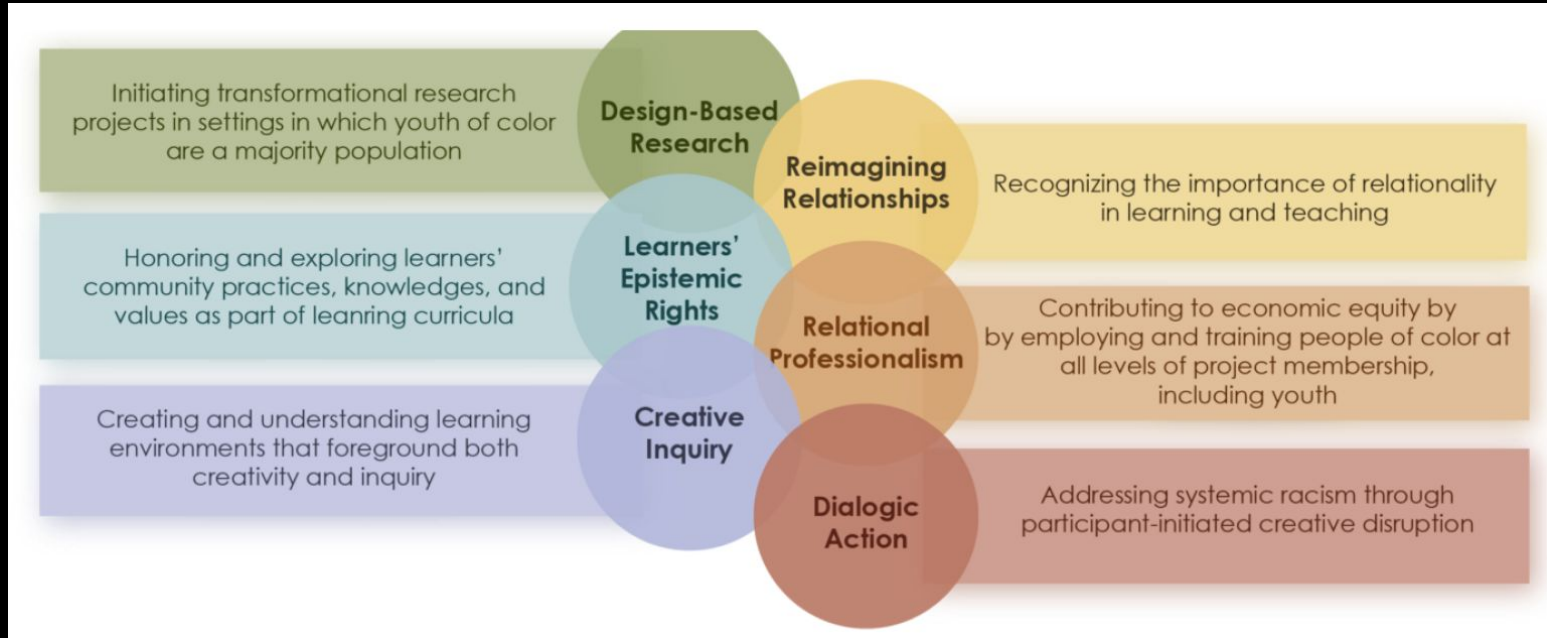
Initiating transformational research projects in settings in which youth of color are a majority population

Design-Based Research

Reimagining Relationships

Recognizing the importance of relationality in learning and teaching

Honoring and exploring learners' community practices, knowledges, and values as part of leanring curricula

Learners' Epistemic Rights

Relational Professionalism

Contributing to economic equity by by employing and training people of color at all levels of project membership, including youth

Creating and understanding learning environments that foreground both creativity and inquiry

Creative Inquiry

Dialogic Action

Addressing systemic racism through participant-initiated creative disruption